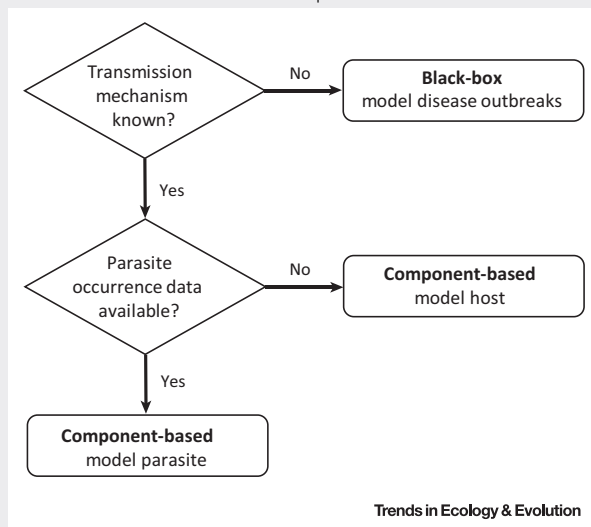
Transmission mechanism known?

No

**Black-box** model disease outbreaks

Yes

Parasite occurrence data available?

No

**Component-based** model host

Yes

**Component-based** model parasite

Trends in Ecology & Evolution